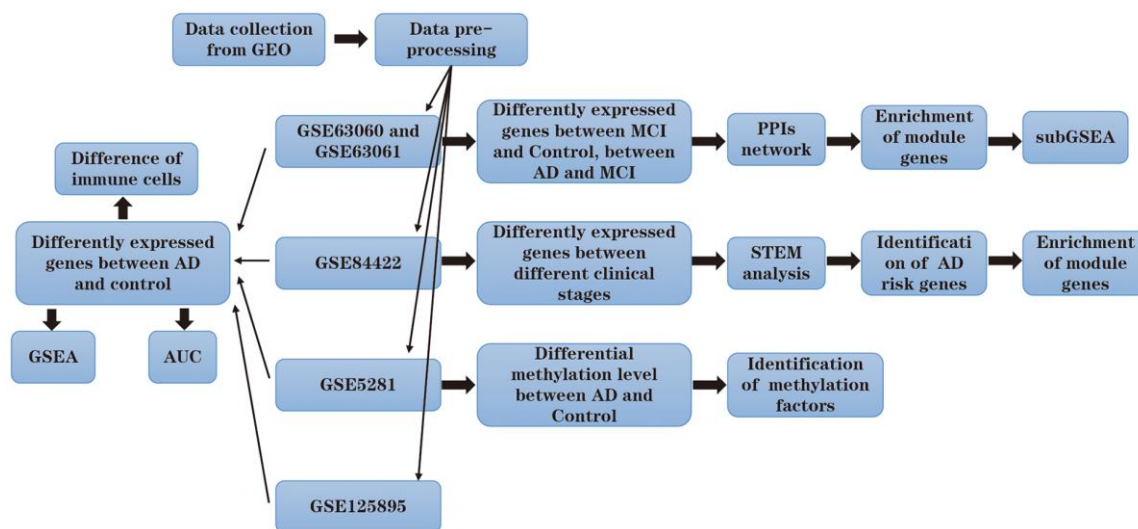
Data collection from GEO

Data pre-processing

GSE63060 and GSE63061

Differently expressed genes between MCI and Control, between AD and MCI

PPIs network

Enrichment of module genes

subGSEA

Difference of immune cells

Differently expressed genes between AD and control

GSE84422

Differently expressed genes between different clinical stages

STEM analysis

Identificati on of AD risk genes

Enrichment of module genes

GSEA

AUC

GSE5281

Differential methylation level between AD and Control

Identification of methylation factors

GSE125895